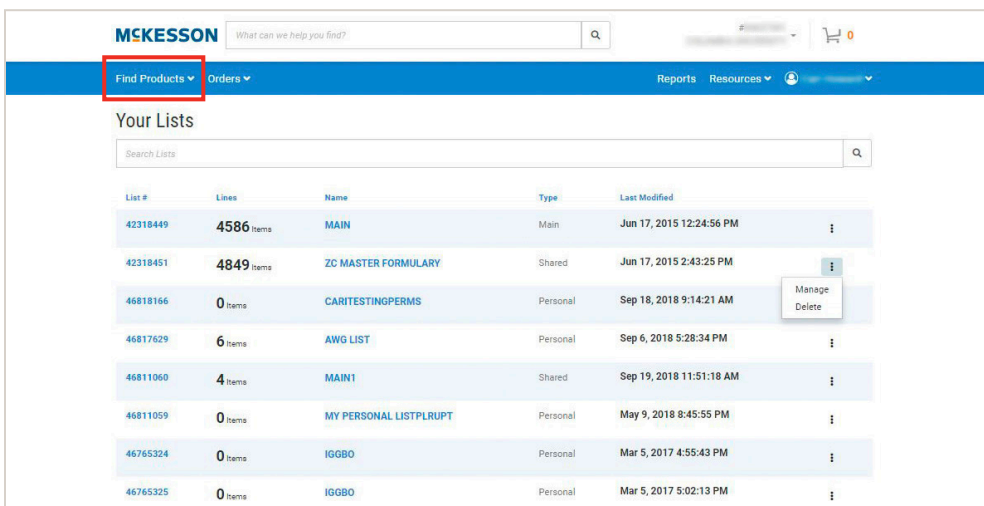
MCKESSON What can we help you find?

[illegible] 0

Find Products Orders

Reports Resources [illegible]

Your Lists

Search Lists

| List # | Lines | Name | Type | Last Modified |
|---|---|---|---|---|
| 42318449 | 4586 Items | MAIN | Main | Jun 17, 2015 12:24:56 PM |
| 42318451 | 4849 Items | ZC MASTER FORMULARY | Shared | Jun 17, 2015 2:43:25 PM |
| 46818166 | 0 Items | CARITESTINGPERMS | Personal | Sep 18, 2018 9:14:21 AM |
| 46817629 | 6 Items | AWG LIST | Personal | Sep 6, 2018 5:28:34 PM |
| 46811060 | 4 Items | MAIN1 | Shared | Sep 19, 2018 11:51:18 AM |
| 46811059 | 0 Items | MY PERSONAL LISTPLRUPT | Personal | May 9, 2018 8:45:55 PM |
| 46765324 | 0 Items | IGGBO | Personal | Mar 5, 2017 4:55:43 PM |
| 46765325 | 0 Items | IGGBO | Personal | Mar 5, 2017 5:02:13 PM |

Manage
Delete